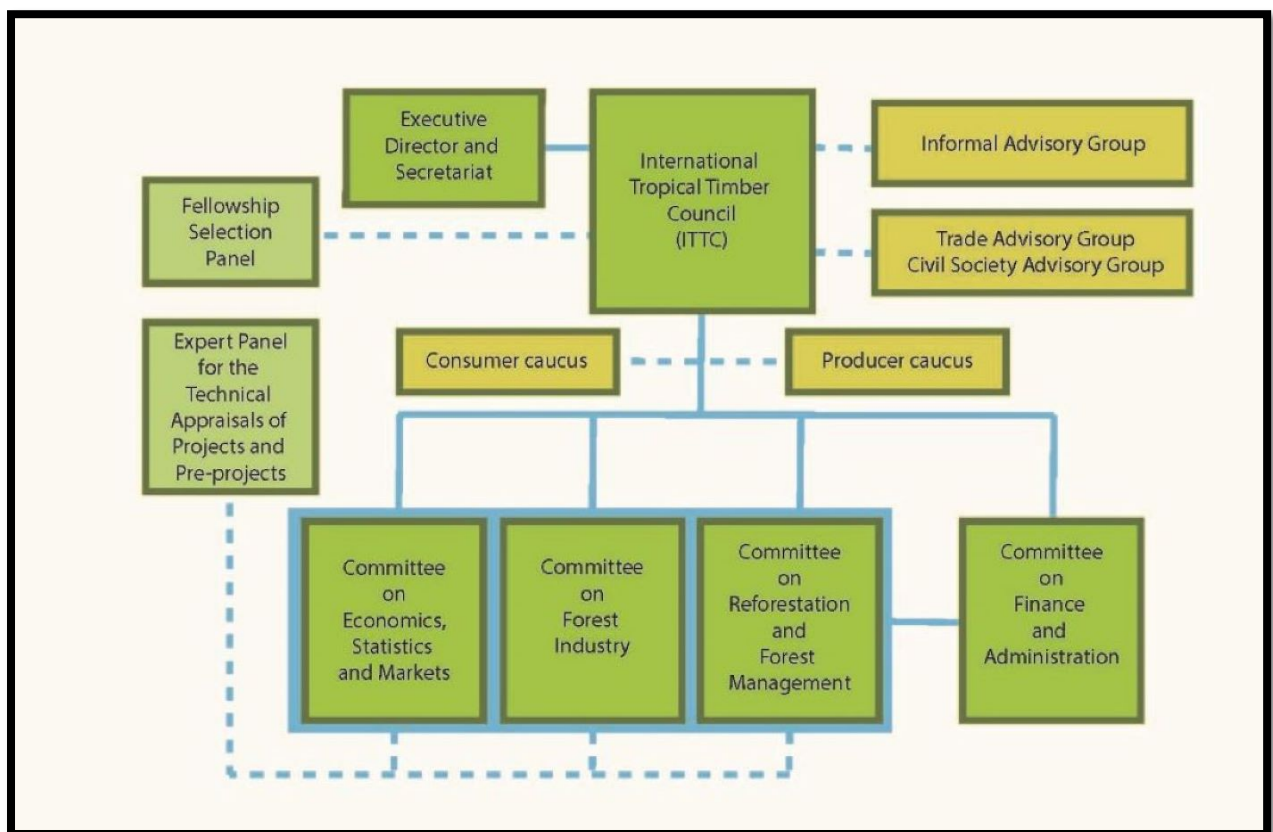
Executive Director and Secretariat

International Tropical Timber Council (ITTC)

Informal Advisory Group

Fellowship Selection Panel

Trade Advisory Group
Civil Society Advisory Group

Expert Panel for the Technical Appraisals of Projects and Pre-projects

Consumer caucus

Producer caucus

Committee on Economics, Statistics and Markets

Committee on Forest Industry

Committee on Reforestation and Forest Management

Committee on Finance and Administration